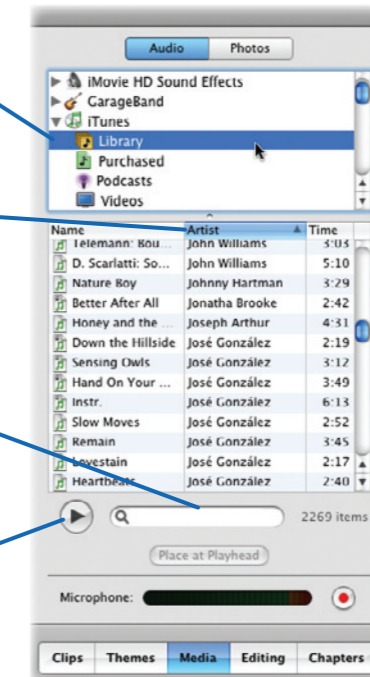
Audio Photos

iMovie HD Sound Effects
GarageBand
iTunes
Library
Purchased
Podcasts
Videos

| Name | Artist | Time |
|---|---|---|
| Telemann: Bou... | John Williams | 3:03 |
| D. Scarlatti: So... | John Williams | 5:10 |
| Nature Boy | Johnny Hartman | 3:29 |
| Better After All | Jonatha Brooke | 2:42 |
| Honey and the ... | Joseph Arthur | 4:31 |
| Down the Hillside | José González | 2:19 |
| Sensing Owls | José González | 3:12 |
| Hand On Your ... | José González | 3:49 |
| Instr. | José González | 6:13 |
| Slow Moves | José González | 2:52 |
| Remain | José González | 3:45 |
| Lovestain | José González | 2:17 |
| Heartbeats | José González | 2:40 |

2269 items

Place at Playhead

Microphone:

Clips Themes Media Editing Chapters